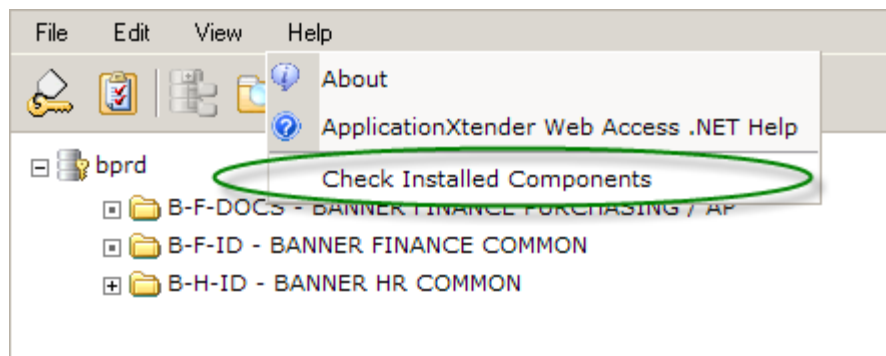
File Edit View Help

About

ApplicationXtender Web Access .NET Help

Check Installed Components

bprd

B-F-DOCS - BANNER FINANCE PURCHASING / AP

B-F-ID - BANNER FINANCE COMMON

B-H-ID - BANNER HR COMMON